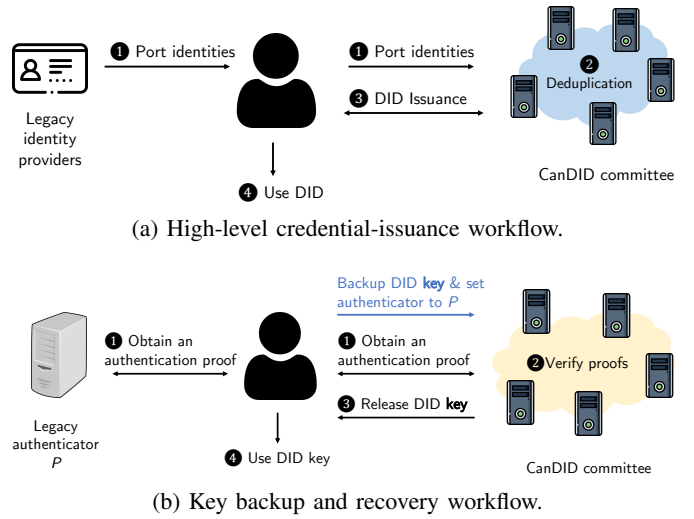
Legacy identity providers

1 Port identities

1 Port identities

2 Deduplication

3 DID Issuance

4 Use DID

CanDID committee

(a) High-level credential-issuance workflow.

Backup DID **key** & set authenticator to $P$

Legacy authenticator $P$

1 Obtain an authentication proof

1 Obtain an authentication proof

2 Verify proofs

3 Release DID **key**

4 Use DID key

CanDID committee

(b) Key backup and recovery workflow.